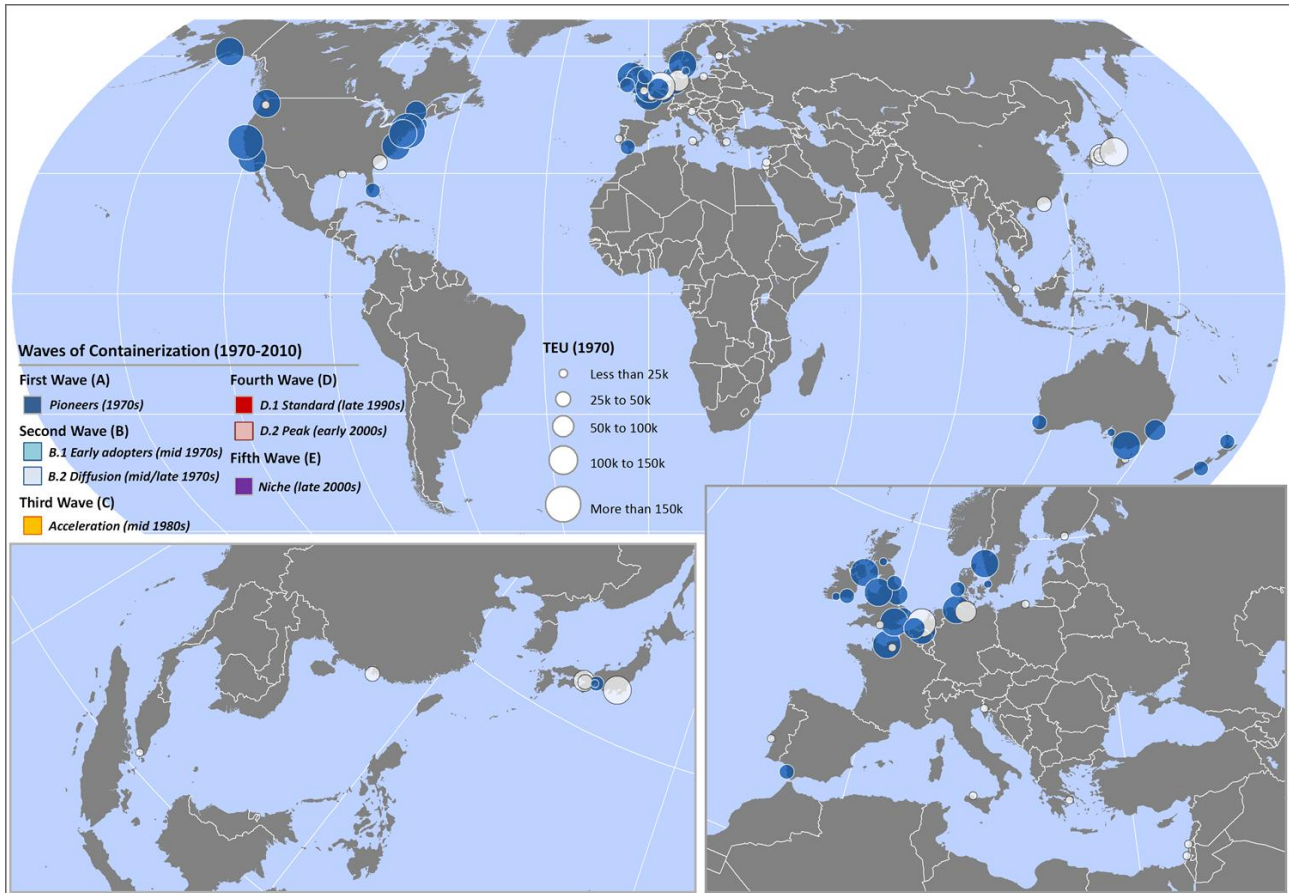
Waves of Containerization (1970-2010)

First Wave (A)
Pioneers (1970s)

Second Wave (B)
B.1 Early adopters (mid 1970s)
B.2 Diffusion (mid/late 1970s)

Third Wave (C)
Acceleration (mid 1980s)

Fourth Wave (D)
D.1 Standard (late 1990s)
D.2 Peak (early 2000s)

Fifth Wave (E)
Niche (late 2000s)

TEU (1970)
Less than 25k
25k to 50k
50k to 100k
100k to 150k
More than 150k